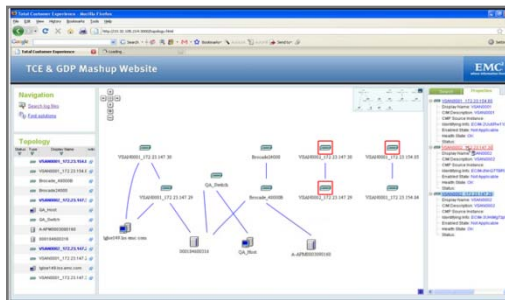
Total Customer Experience - Mozilla Firefox

File Edit View History Bookmarks Tools Help

Google

Total Customer Experience

Loading...

TCE & GDP Mashup Website

EMC

Navigation

Search log files

Find solutions

Topology

VSA00001_172.23.154.2

VSA00001_172.23.147.35

Brocade_0000006

Brocade24000

VSA00001_172.23.147.2

QA_Host

QA_Switch

fs-APM00050000150

0000184000316

VSA00001_172.23.147.3

VSA00001_172.23.147.3

lgbo148.lss.emc.com

VSA00001_172.23.147.3

VSA00001_172.23.147.35

Brocade24000

VSA00001_172.23.147.30

VSA00001_172.23.154.35

QA_Switch

Brocade_0000006

VSA00001_172.23.147.29

VSA00001_172.23.154.34

lgbo148.lss.emc.com

000184000316

QA_Host

fs-APM00050000150

Properties

VSA00001_172.23.154.82

Display Name: VSA00001

CIM Description: VSA00001

CIM Source Instance

Enabled State: NotApplicable

Health State: OK

Status

VSA00001_172.23.147.35

Display Name: VSA00001

CIM Description: VSA00001

CIM Source Instance

Enabled State: NotApplicable

Health State: OK

Status

VSA00001_172.23.147.30

Display Name: VSA00001

CIM Description: VSA00001

CIM Source Instance

Enabled State: NotApplicable

Health State: OK

Status